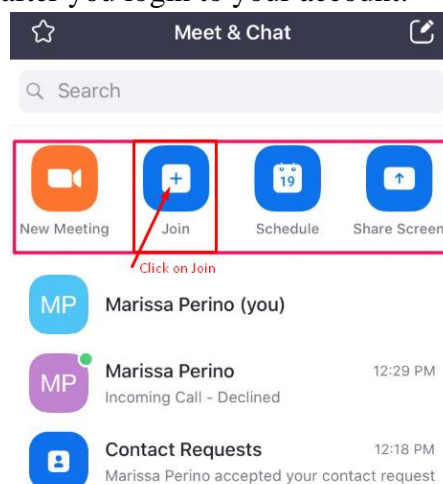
after you login to your account.

Meet & Chat

Search

New Meeting

Join

19
Schedule

Share Screen

Click on Join

MP
Marissa Perino (you)

MP
Marissa Perino
12:29 PM
Incoming Call - Declined

Contact Requests
12:18 PM
Marissa Perino accepted your contact request